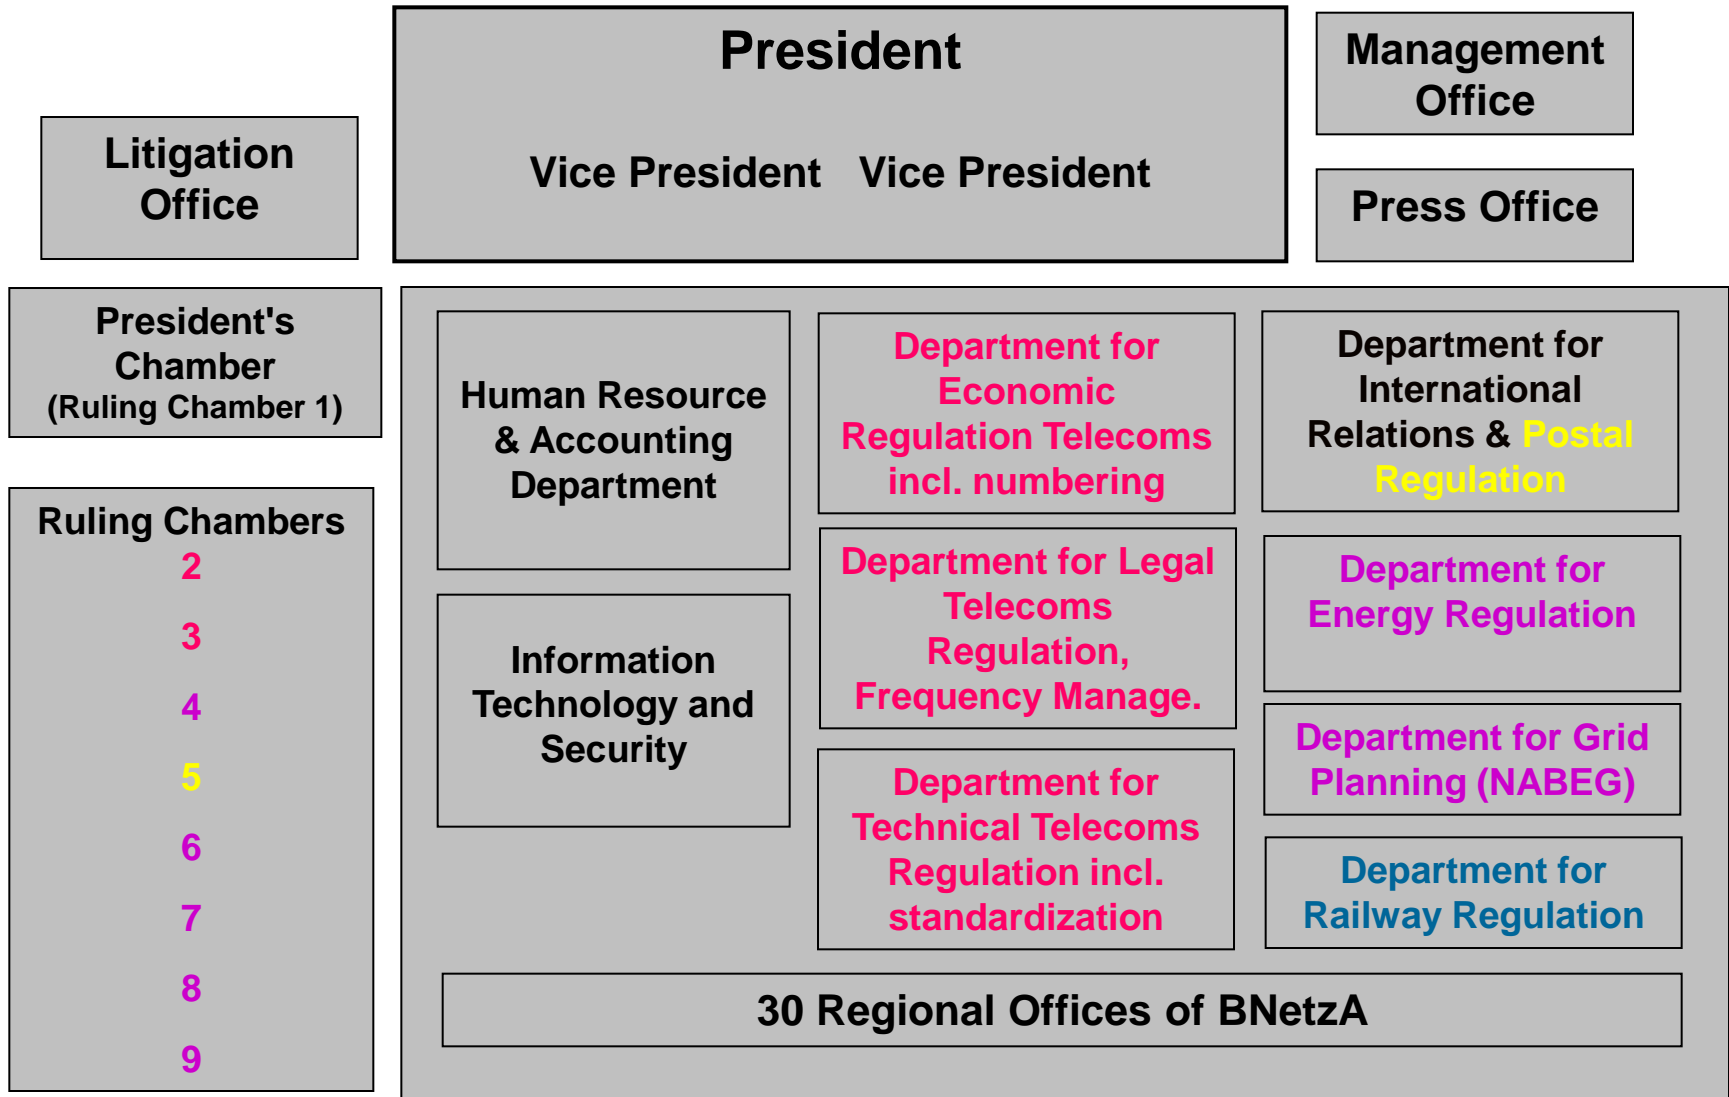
President

Vice President Vice President

Litigation Office

Management Office

Press Office

President's Chamber (Ruling Chamber 1)

Ruling Chambers
2
3
4
5
6
7
8
9

Human Resource & Accounting Department

Department for Economic Regulation Telecoms incl. numbering

Department for International Relations & Postal Regulation

Department for Legal Telecoms Regulation, Frequency Manage.

Department for Energy Regulation

Information Technology and Security

Department for Grid Planning (NABEG)

Department for Technical Telecoms Regulation incl. standardization

Department for Railway Regulation

30 Regional Offices of BNetzA